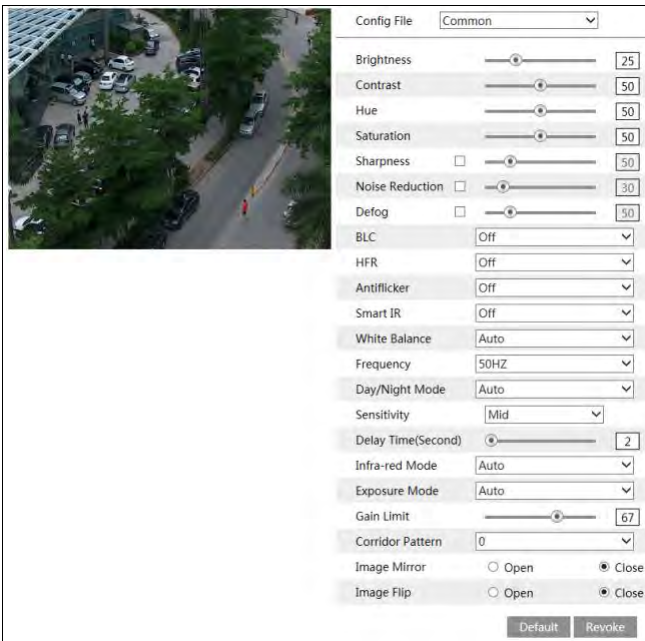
Config File Common

Brightness 25
Contrast 50
Hue 50
Saturation 50
Sharpness 50
Noise Reduction 30
Defog 50
BLC Off
HFR Off
Antiflicker Off
Smart IR Off
White Balance Auto
Frequency 50HZ
Day/Night Mode Auto
Sensitivity Mid
Delay Time(Second) 2
Infra-red Mode Auto
Exposure Mode Auto
Gain Limit 67
Corridor Pattern 0
Image Mirror Open Close
Image Flip Open Close

Default Revoke